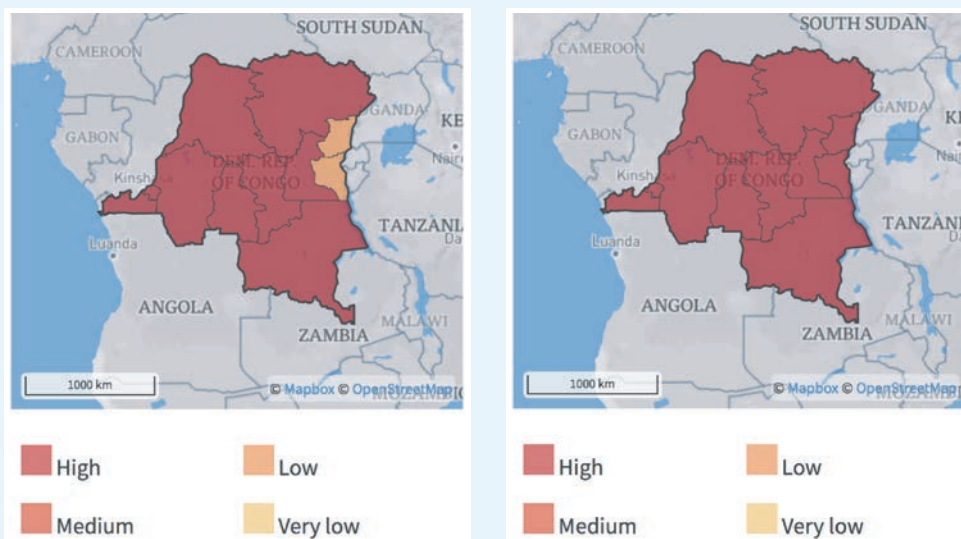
SOUTH SUDAN
CAMEROON
GABON
UGANDA
KE
Nair
Kinsh
DEM. REP. OF CONGO
TANZANI
Da
Luanda
ANGOLA
ZAMBIA
MALAWI
1000 km
© Mapbox © OpenStreetMap
MOZAMBIQ

High
Low
Medium
Very low

SOUTH SUDAN
CAMEROON
GABON
UGANDA
KE
Nai
Kinsh
DEM. REP. OF CONGO
TANZANI
Da
Luanda
ANGOLA
ZAMBIA
MALAWI
1000 km
© Mapbox © OpenStreetMap
MOZAMB

High
Low
Medium
Very low